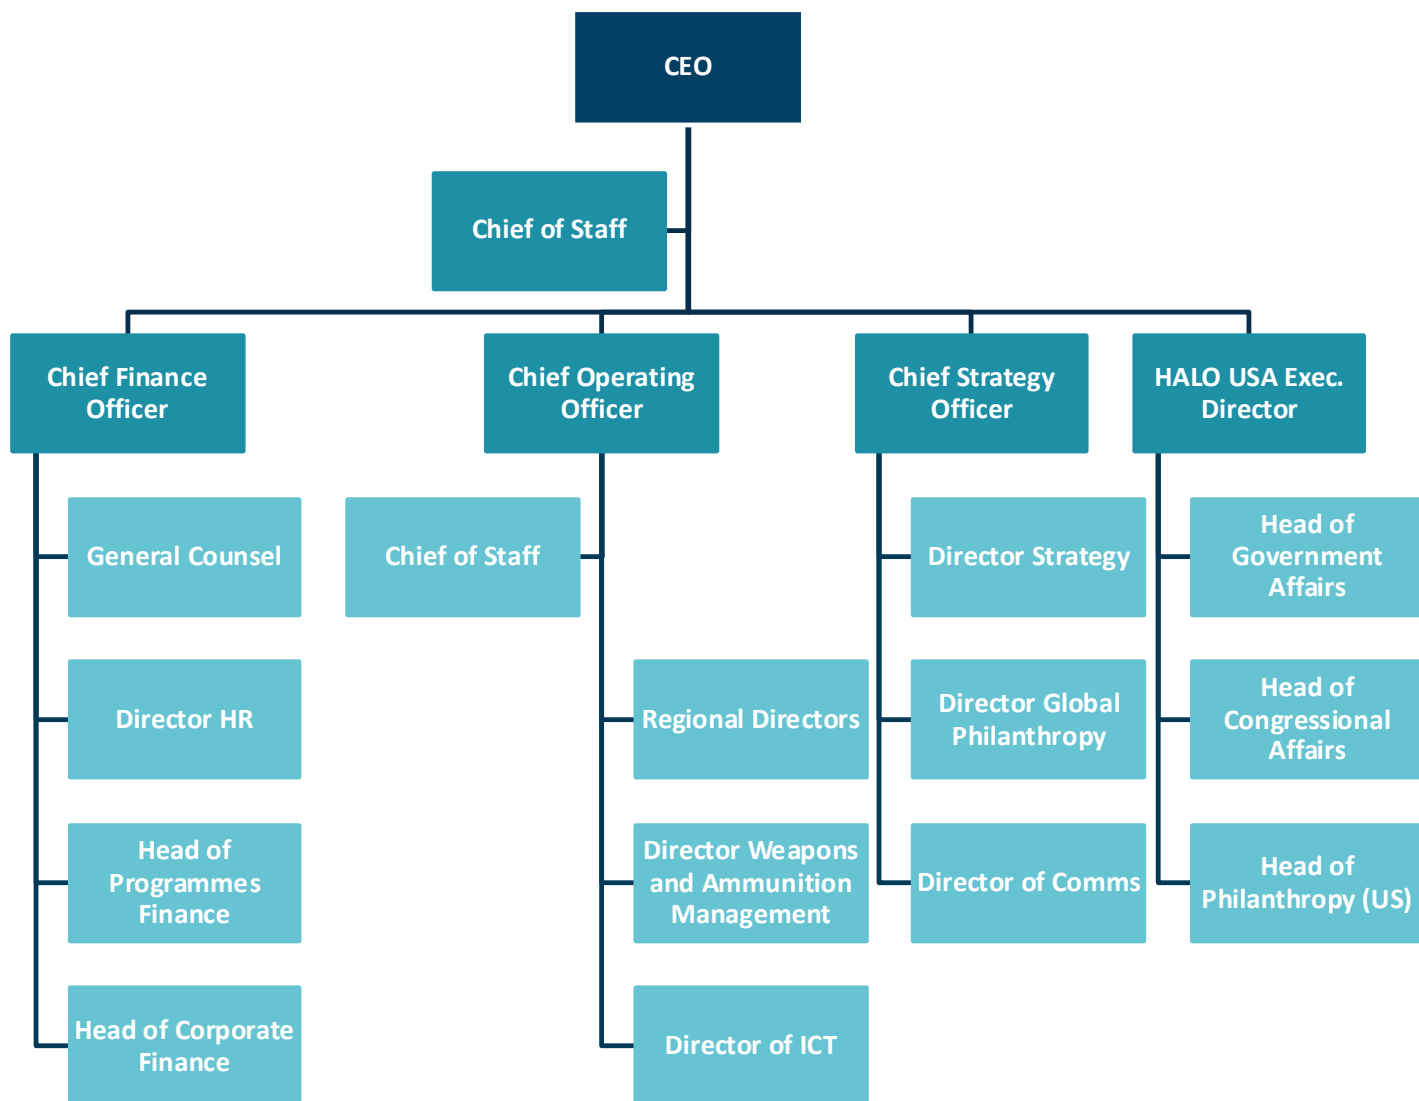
CEO

Chief of Staff

Chief Finance Officer

Chief Operating Officer

Chief Strategy Officer

HALO USA Exec. Director

General Counsel

Director HR

Head of Programmes Finance

Head of Corporate Finance

Chief of Staff

Regional Directors

Director Weapons and Ammunition Management

Director of ICT

Director Strategy

Director Global Philanthropy

Director of Comms

Head of Government Affairs

Head of Congressional Affairs

Head of Philanthropy (US)